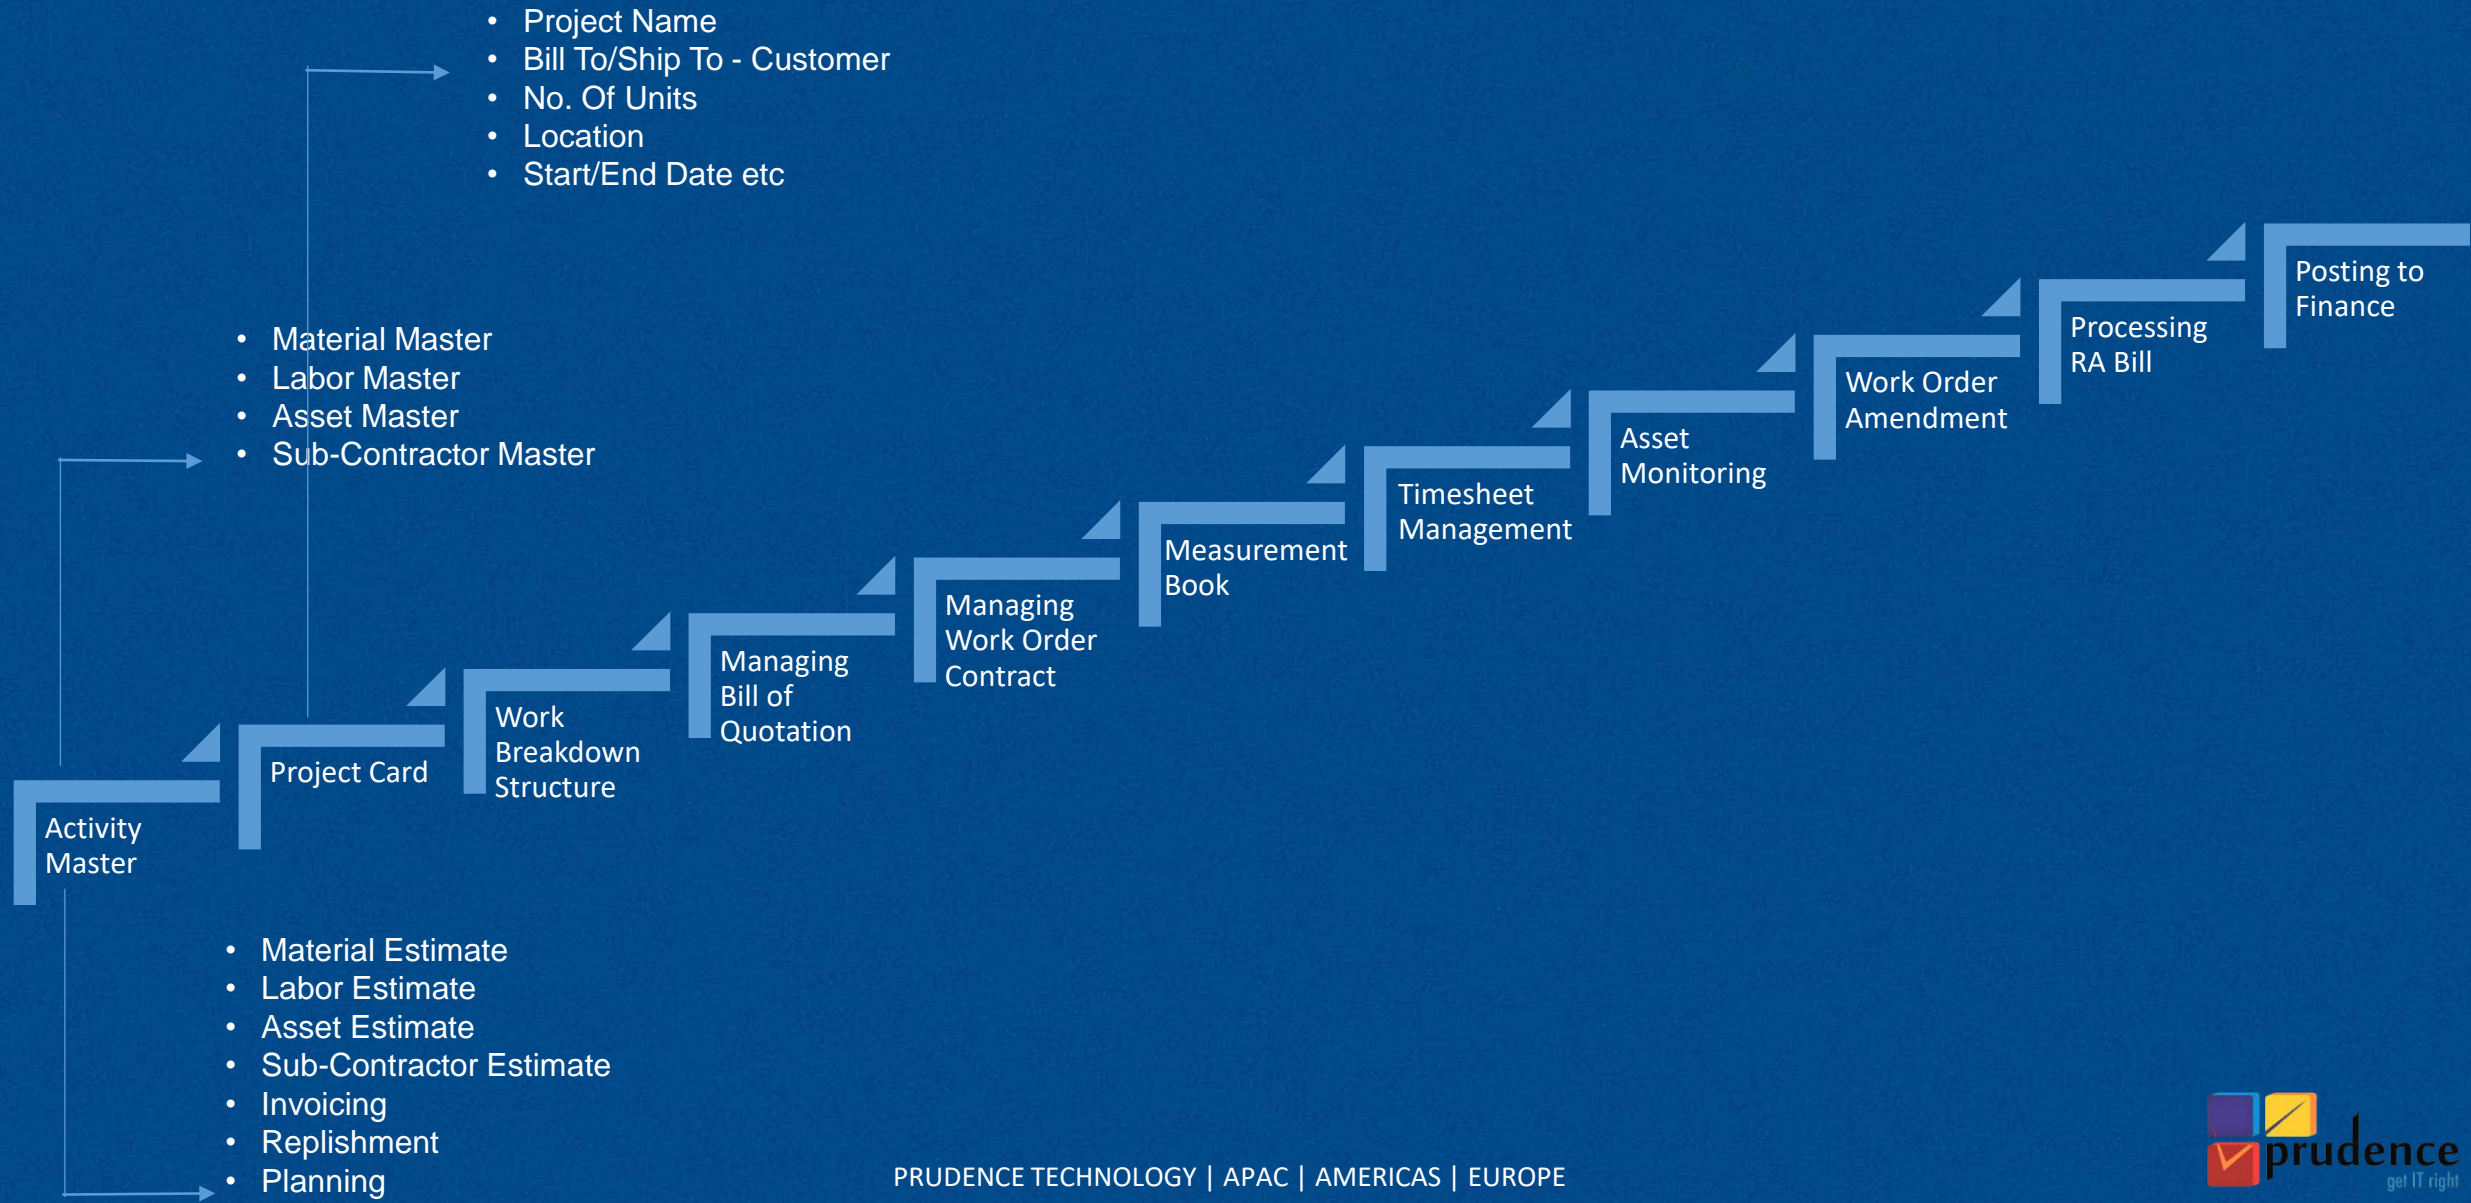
• Project Name
• Bill To/Ship To - Customer
• No. Of Units
• Location
• Start/End Date etc

Posting to Finance

Processing RA Bill

Work Order Amendment

Asset Monitoring

Timesheet Management

Measurement Book

Managing Work Order Contract

Managing Bill of Quotation

Work Breakdown Structure

Project Card

Activity Master

• Material Master
• Labor Master
• Asset Master
• Sub-Contractor Master

• Material Estimate
• Labor Estimate
• Asset Estimate
• Sub-Contractor Estimate
• Invoicing
• Replishment
• Planning

PRUDENCE TECHNOLOGY | APAC | AMERICAS | EUROPE

prudence
get IT right